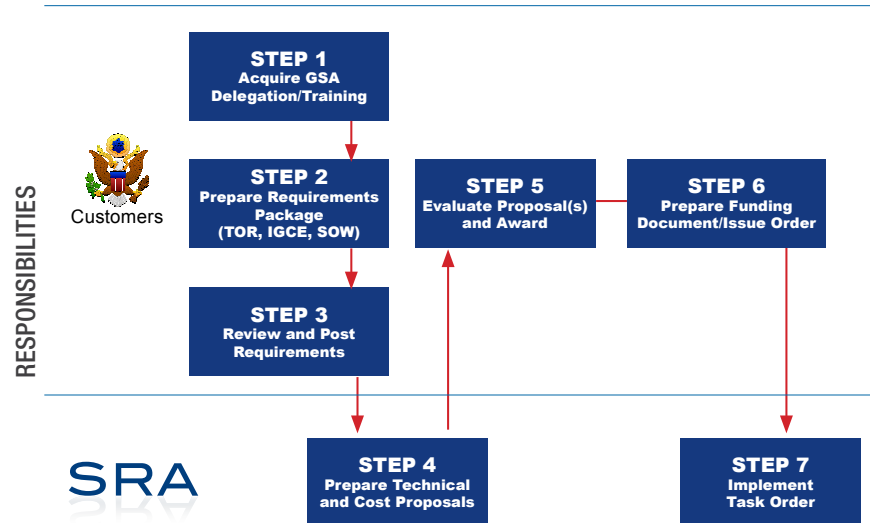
RESPONSIBILITIES

Customers

STEP 1
Acquire GSA Delegation/Training

STEP 2
Prepare Requirements Package (TOR, IGCE, SOW)

STEP 3
Review and Post Requirements

STEP 5
Evaluate Proposal(s) and Award

STEP 6
Prepare Funding Document/Issue Order

SRA

STEP 4
Prepare Technical and Cost Proposals

STEP 7
Implement Task Order